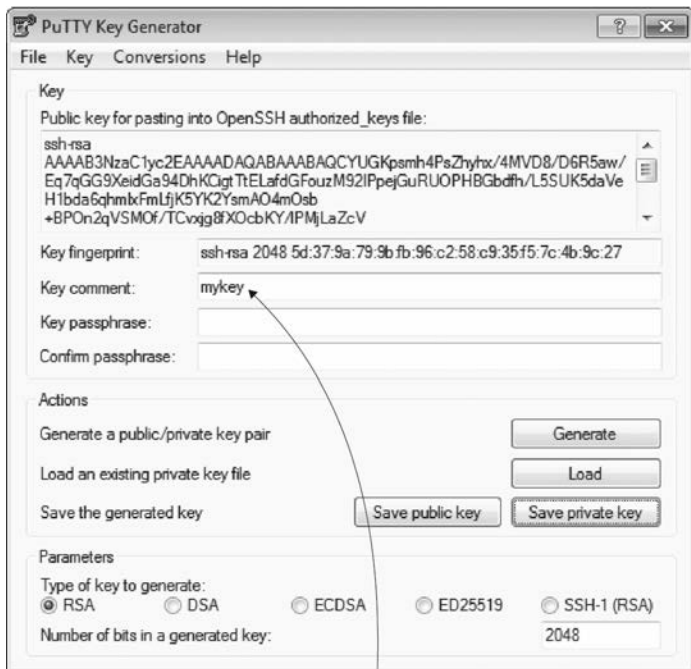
PuTTY Key Generator

?

File Key Conversions Help

Key

Public key for pasting into OpenSSH authorized_keys file:

ssh-rsa AAAAB3NzaC1yc2EAAAADAQABAAABAQCYUGKpsmh4PsZhyhx/4MVD8/D6R5aw/Eq7qGG9XeidGa94DhKCigtTtELafdGFouzM92lPpejGuRUOPHBGbdfh/L5SUK5daVeH1bda6qhmlxFmLfjK5YK2YsmAO4mOsb+BPOn2qVSMOf/TCvxjg8fXOcbKY/lPMjLaZcV

Key fingerprint: ssh-rsa 2048 5d:37:9a:79:9b:fb:96:c2:58:c9:35:f5:7c:4b:9c:27

Key comment: mykey

Key passphrase:

Confirm passphrase:

Actions

Generate a public/private key pair

Generate

Load an existing private key file

Load

Save the generated key

Save public key

Save private key

Parameters

Type of key to generate:

RSA DSA ECDSA ED25519 SSH-1 (RSA)

Number of bits in a generated key: 2048